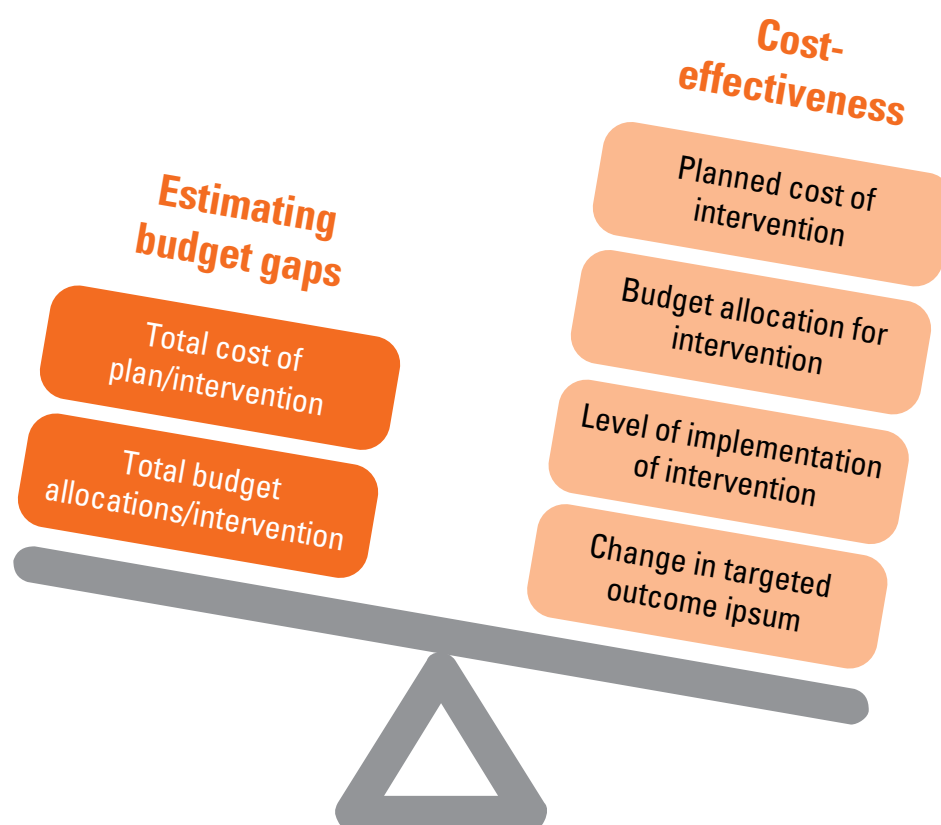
Estimating budget gaps

Total cost of plan/intervention

Total budget allocations/intervention

Cost-effectiveness

Planned cost of intervention

Budget allocation for intervention

Level of implementation of intervention

Change in targeted outcome ipsum